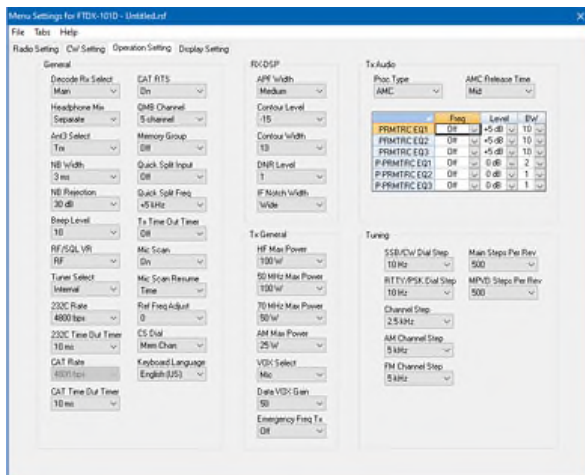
Menu Settings for FTDX-101D - Untitled.rsf

File Tabs Help

Radio Setting CW Setting Operation Setting Display Setting

General

Decode Rx Select
Main

Headphone Mix
Separate

Ant3 Select
Trx

NB Width
3 ms

NB Rejection
30 dB

Beep Level
10

RF/SQL VR
RF

Tuner Select
Internal

232C Rate
4800 bps

232C Time Out Timer
10 ms

CAT Rate
4800 bps

CAT Time Out Timer
10 ms

CAT RTS
On

QMB Channel
5 channel

Memory Group
Off

Quick Split Input
Off

Quick Split Freq
+5 kHz

Tx Time Out Timer
Off

Mic Scan
On

Mic Scan Resume
Time

Ref Freq Adjust
0

CS Dial
Mem Chan

Keyboard Language
English (US)

RX-DSP

APF Width
Medium

Contour Level
-15

Contour Width
10

DNR Level
1

IF Notch Width
Wide

Tx General

HF Max Power
100 W

50 MHz Max Power
100 W

70 MHz Max Power
50 W

AM Max Power
25 W

VOX Select
Mic

Data VOX Gain
50

Emergency Freq Tx
Off

Tx Audio

Proc Type
AMC

AMC Release Time
Mid

| | Freq | Level | BW |
|---|---|---|---|
| PRMTRC EQ1 | Off | +5 dB | 10 |
| PRMTRC EQ2 | Off | +5 dB | 10 |
| PRMTRC EQ3 | Off | +5 dB | 10 |
| P-PRMTRC EQ1 | Off | 0 dB | 2 |
| P-PRMTRC EQ2 | Off | 0 dB | 1 |
| P-PRMTRC EQ3 | Off | 0 dB | 1 |

Tuning

SSB/CW Dial Step
10 Hz

RTTY/PSK Dial Step
10 Hz

Channel Step
2.5 kHz

AM Channel Step
5 kHz

FM Channel Step
5 kHz

Main Steps Per Rev
500

MPVD Steps Per Rev
500